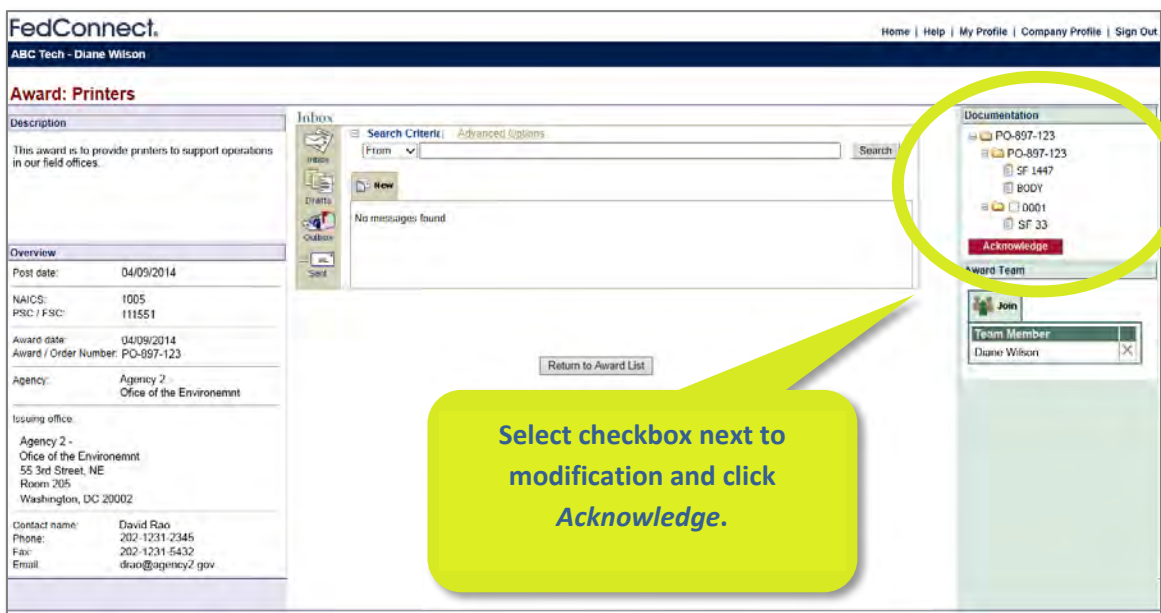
FedConnect.

Home | Help | My Profile | Company Profile | Sign Out

ABC Tech - Diane Wilson

Award: Printers

Description

This award is to provide printers to support operations in our field offices.

Overview

Post date: 04/09/2014

NAICS: 1005
PSC / FSC: 111551

Award date: 04/09/2014
Award / Order Number: PO-897-123

Agency: Agency 2 - Office of the Environemnt

Issuing office:

Agency 2 -
Office of the Environemnt
55 3rd Street, NE
Room 205
Washington, DC 20002

Contact name: David Rao
Phone: 202-1231-2345
Fax: 202-1231-5432
Email: drao@agency2.gov

Inbox

Inbox
Drafts
Outbox
Sent

Search Criteria | Advanced Options

From

Search

New

No messages found

Return to Award List

Documentation

PO-897-123
PO-897-123
SF 1447
BODY
0001
SF 33

Acknowledge

Award Team

Join

Team Member

Diane Wilson

Select checkbox next to modification and click *Acknowledge*.